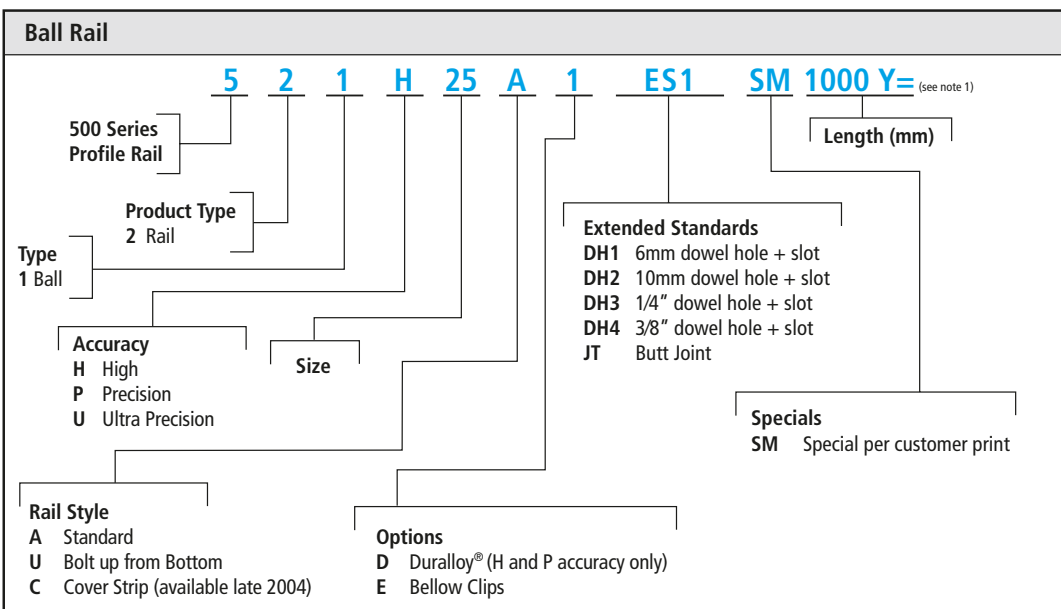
Ball Rail

5 2 1 H 25 A 1 ES1 SM 1000 Y= (see note 1)

500 Series
Profile Rail

Length (mm)

Product Type
2 Rail

Type
1 Ball

Extended Standards
DH1 6mm dowel hole + slot
DH2 10mm dowel hole + slot
DH3 1/4″ dowel hole + slot
DH4 3/8″ dowel hole + slot
JT Butt Joint

Accuracy
H High
P Precision
U Ultra Precision

Size

Specials
SM Special per customer print

Rail Style
A Standard
U Bolt up from Bottom
C Cover Strip (available late 2004)

Options
D Duralloy® (H and P accuracy only)
E Bellow Clips